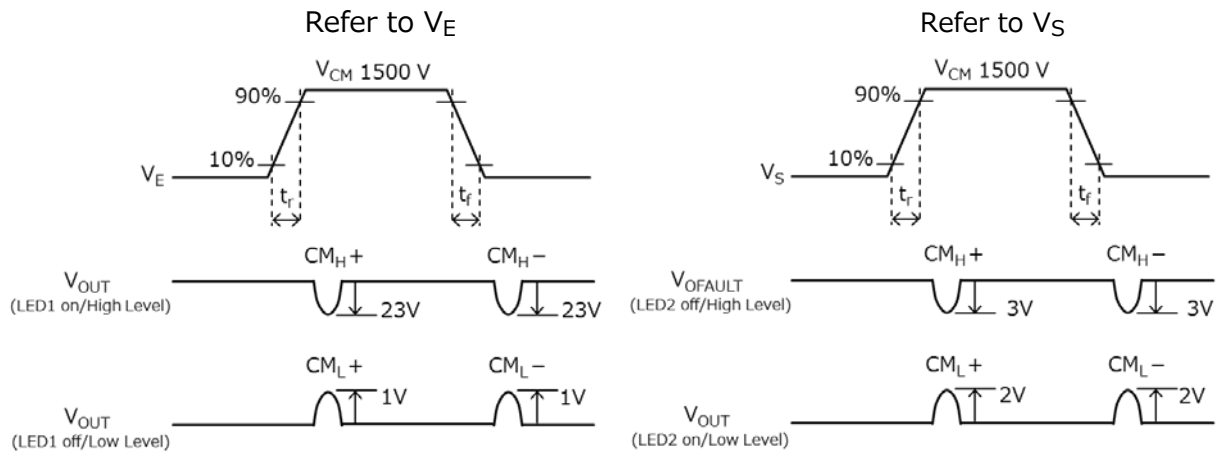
Refer to $V_E$

$V_{CM}$ 1500 V

90%

10%

$V_E$

$t_r$

$t_f$

$V_{OUT}$
(LED1 on/High Level)

$CM_H$ +

23V

$CM_H$ −

23V

$V_{OUT}$
(LED1 off/Low Level)

$CM_L$ +

1V

$CM_L$ −

1V

Refer to $V_S$

$V_{CM}$ 1500 V

90%

10%

$V_S$

$t_r$

$t_f$

$V_{OFAULT}$
(LED2 off/High Level)

$CM_H$ +

3V

$CM_H$ −

3V

$V_{OUT}$
(LED2 on/Low Level)

$CM_L$ +

2V

$CM_L$ −

2V